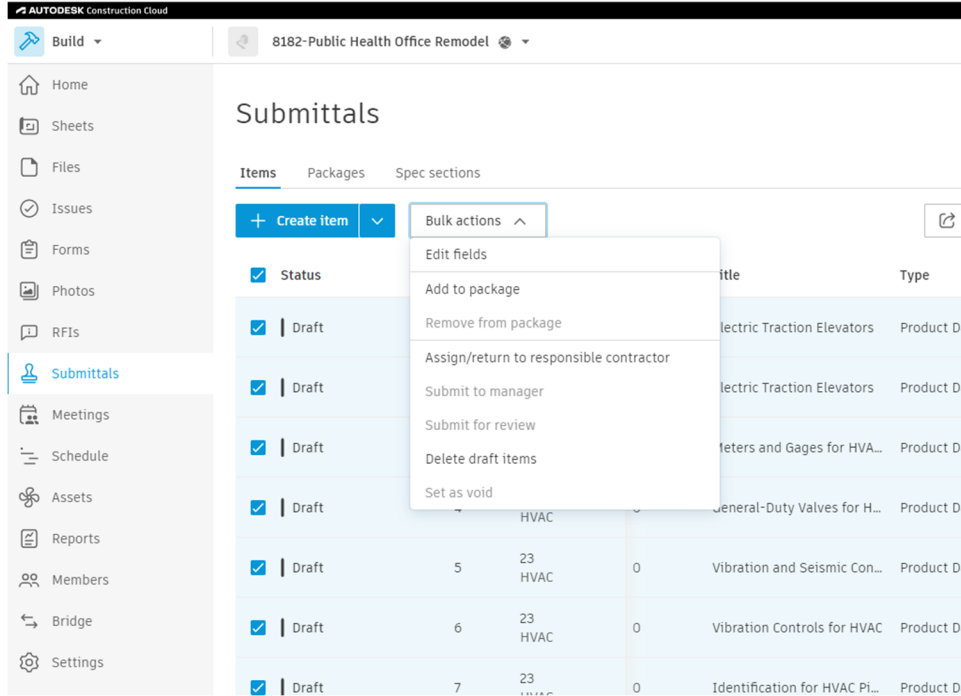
AUTODESK Construction Cloud

Build

8182-Public Health Office Remodel

Home
Sheets
Files
Issues
Forms
Photos
RFIs
Submittals
Meetings
Schedule
Assets
Reports
Members
Bridge
Settings

Submittals

Items Packages Spec sections

Create item

Bulk actions

Edit fields
Add to package
Remove from package
Assign/return to responsible contractor
Submit to manager
Submit for review
Delete draft items
Set as void

| Status | | | | itle | Type |
|---|---|---|---|---|---|
| Draft | | | | lectric Traction Elevators | Product D |
| Draft | | | | lectric Traction Elevators | Product D |
| Draft | | | | leters and Gages for HVA... | Product D |
| Draft | 4 | HVAC | 0 | General-Duty Valves for H... | Product D |
| Draft | 5 | 23 HVAC | 0 | Vibration and Seismic Con... | Product D |
| Draft | 6 | 23 HVAC | 0 | Vibration Controls for HVAC | Product D |
| Draft | 7 | 23 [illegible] | 0 | Identification for HVAC Pi... | Product D |